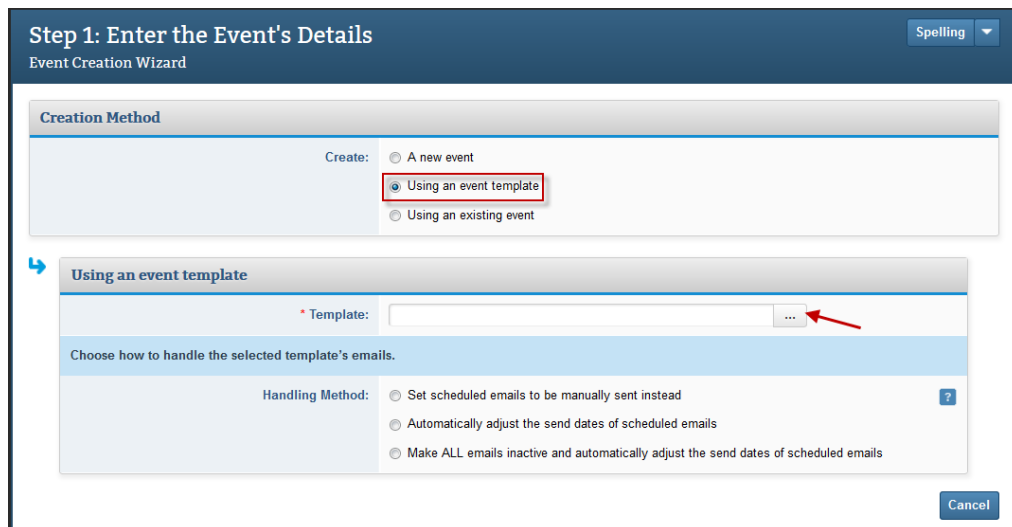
Step 1: Enter the Event's Details
Event Creation Wizard

Spelling

Creation Method

Create:
A new event
Using an event template
Using an existing event

Using an event template

* Template: ...

Choose how to handle the selected template's emails.

Handling Method:
Set scheduled emails to be manually sent instead
Automatically adjust the send dates of scheduled emails
Make ALL emails inactive and automatically adjust the send dates of scheduled emails

?

Cancel